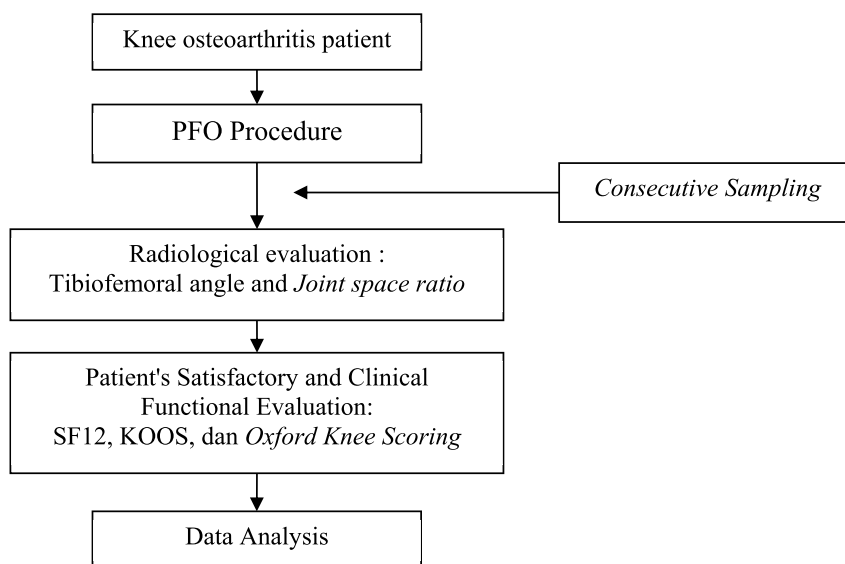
Knee osteoarthritis patient

PFO Procedure

Consecutive Sampling

Radiological evaluation :
Tibiofemoral angle and Joint space ratio

Patient's Satisfactory and Clinical Functional Evaluation:
SF12, KOOS, dan Oxford Knee Scoring

Data Analysis